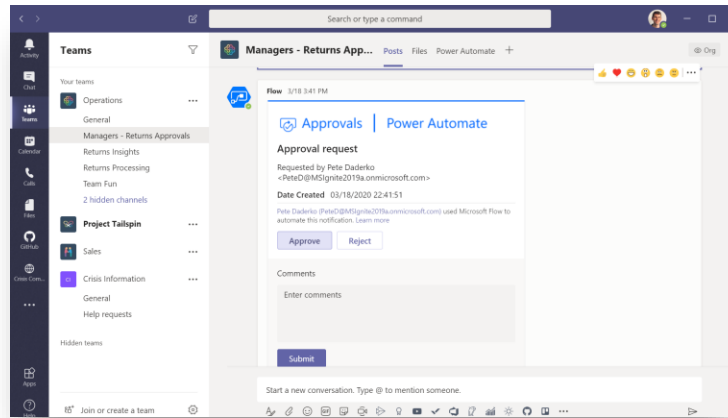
Search or type a command

Activity
Chat
Teams
Calendar
Calls
Files
GitHub
Cross Com...
...
Apps
Help

Teams

Your teams

Operations
General
Managers - Returns Approvals
Returns Insights
Returns Processing
Team Fun
2 hidden channels

Project Tailspin

Sales

Crisis Information
General
Help requests

Hidden teams

Join or create a team

Managers - Returns App... Posts Files Power Automate +

Org

Flow 3/18 3:41 PM

Approvals | Power Automate

Approval request

Requested by Pete Daderko <PeteD@MSIgnite2019a.onmicrosoft.com>

Date Created 03/18/2020 22:41:51

Pete Daderko (PeteD@MSIgnite2019a.onmicrosoft.com) used Microsoft Flow to automate this notification. Learn more

Approve Reject

Comments

Enter comments

Submit

Start a new conversation. Type @ to mention someone.